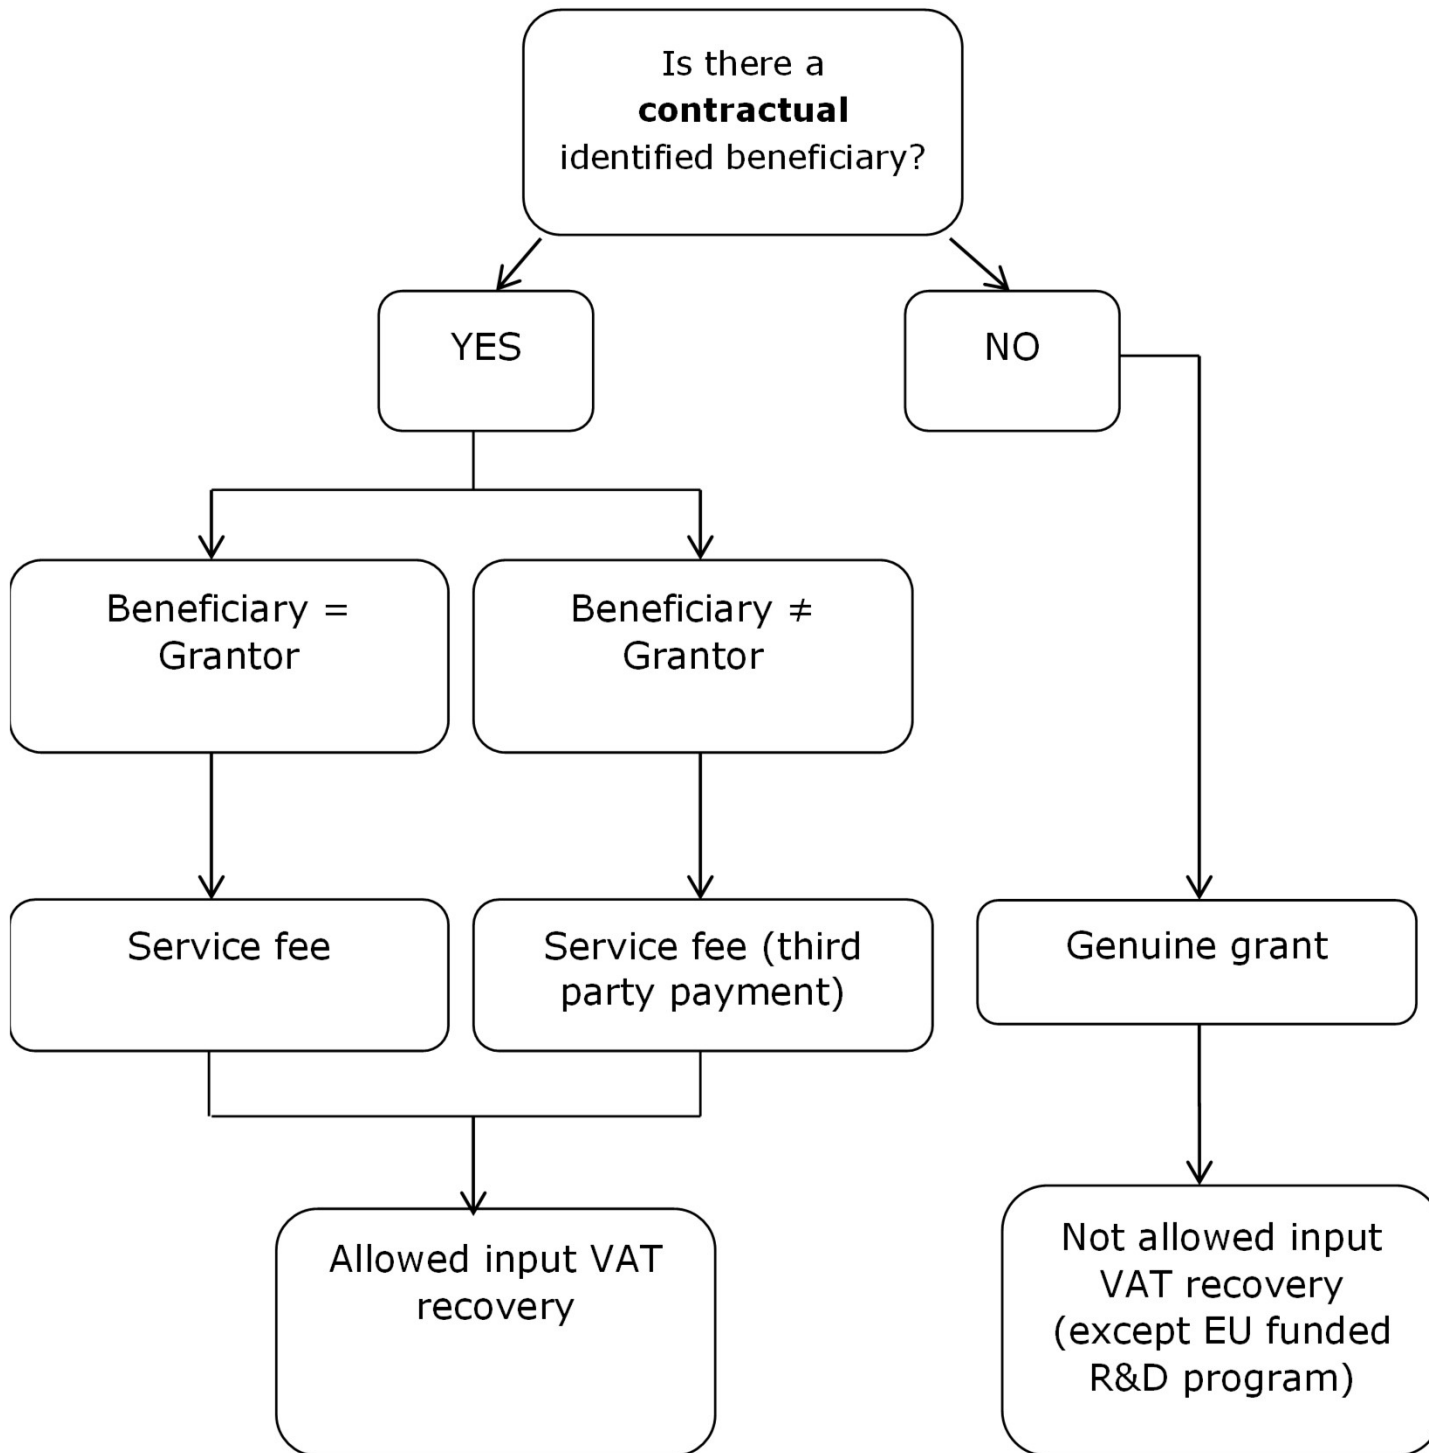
Is there a **contractual** identified beneficiary?

YES

NO

Beneficiary = Grantor

Beneficiary ≠ Grantor

Service fee

Service fee (third party payment)

Genuine grant

Allowed input VAT recovery

Not allowed input VAT recovery (except EU funded R&D program)